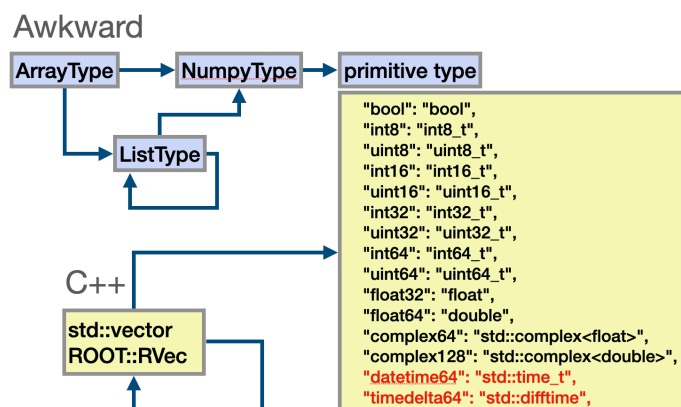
Awkward

ArrayType

NumpyType

primitive type

ListType

"bool": "bool",
"int8": "int8_t",
"uint8": "uint8_t",
"int16": "int16_t",
"uint16": "uint16_t",
"int32": "int32_t",
"uint32": "uint32_t",
"int64": "int64_t",
"uint64": "uint64_t",
"float32": "float",
"float64": "double",
"complex64": "std::complex<float>",
"complex128": "std::complex<double>",
"datetime64": "std::time_t",
"timedelta64": "std::difftime",

C++

std::vector
ROOT::RVec